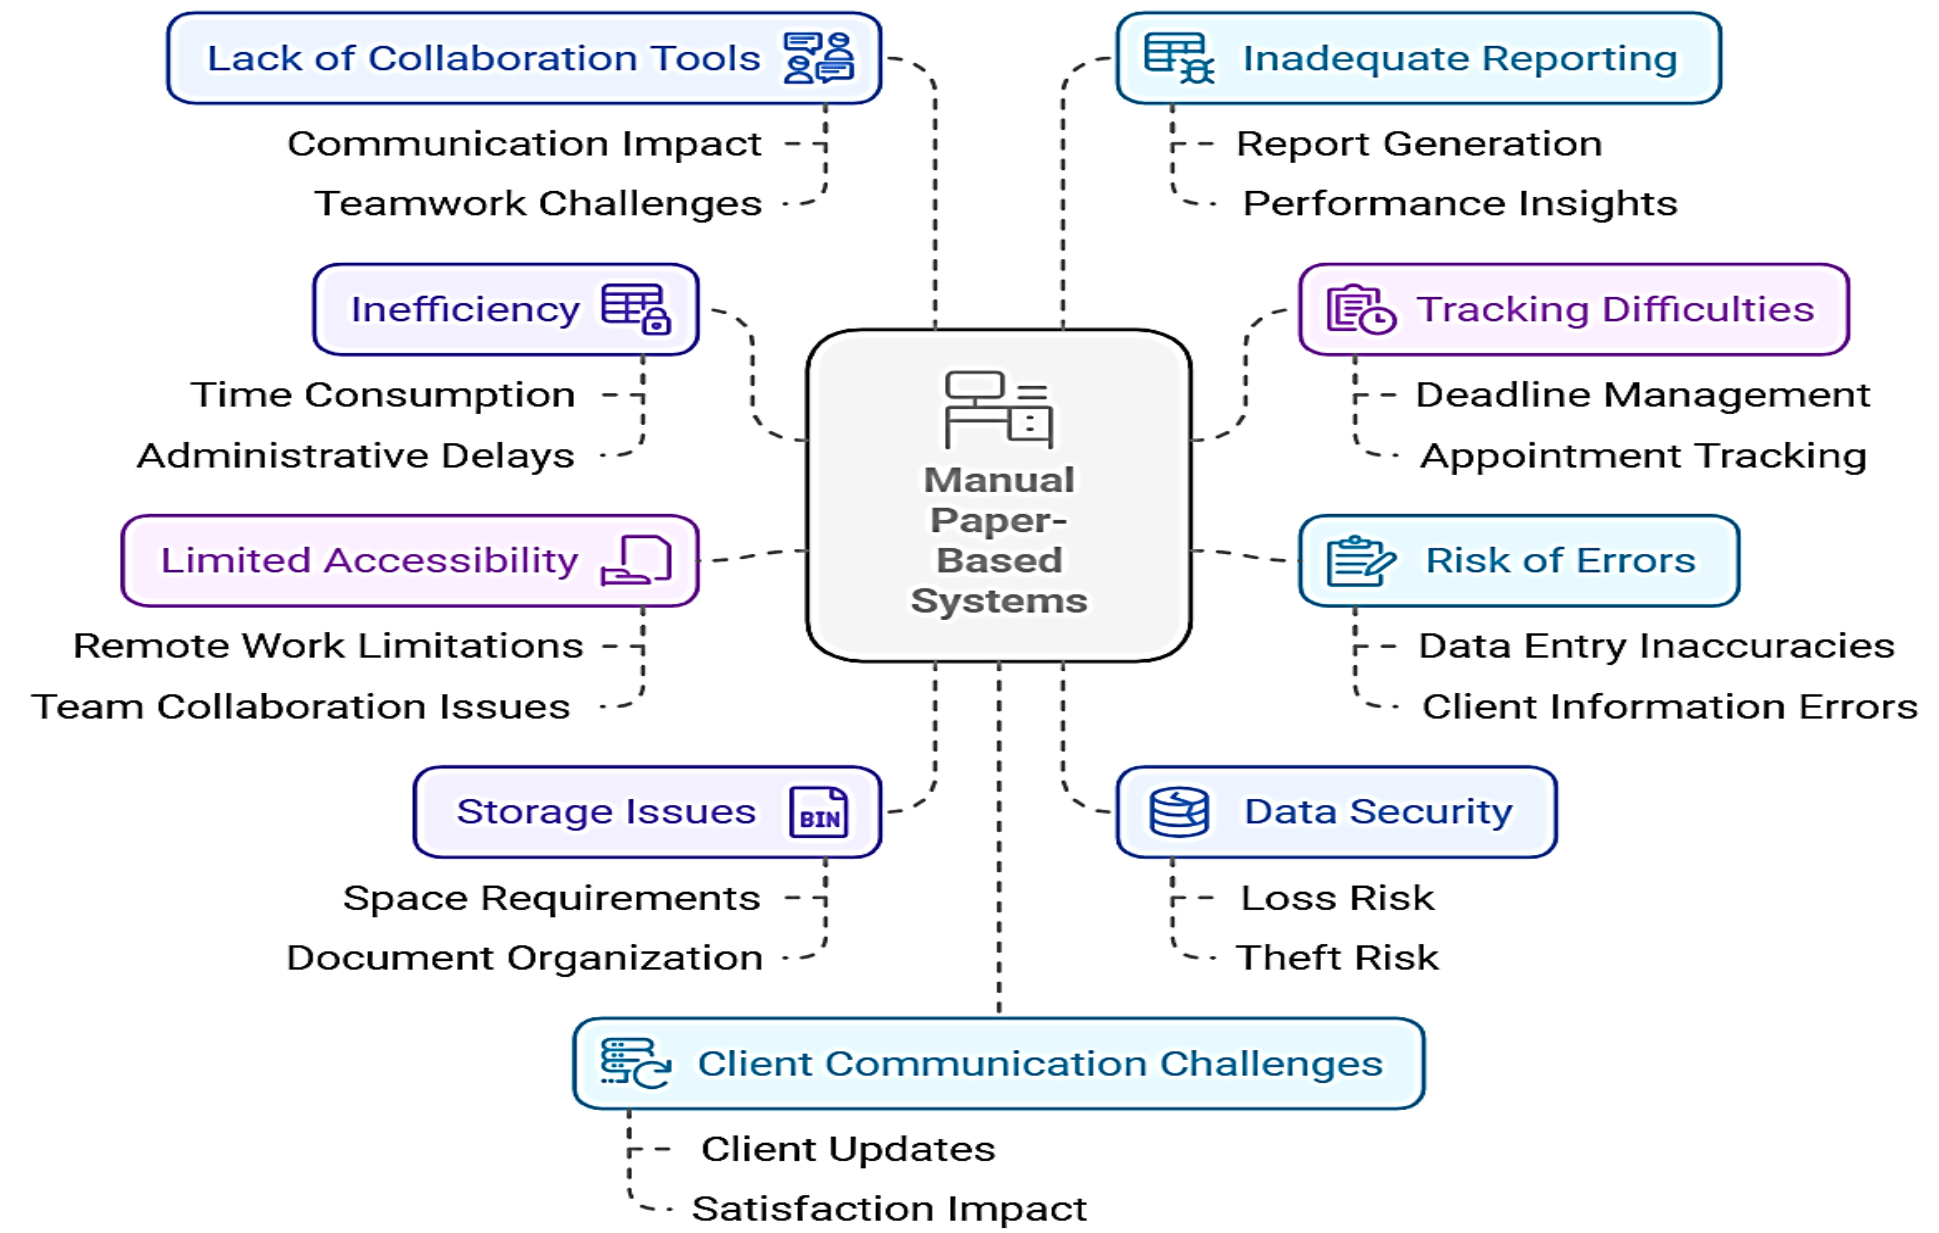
Lack of Collaboration Tools

Communication Impact

Teamwork Challenges

Inadequate Reporting

Report Generation

Performance Insights

Inefficiency

Time Consumption

Administrative Delays

Manual Paper-Based Systems

Tracking Difficulties

Deadline Management

Appointment Tracking

Limited Accessibility

Remote Work Limitations

Team Collaboration Issues

Risk of Errors

Data Entry Inaccuracies

Client Information Errors

Storage Issues

BIN

Space Requirements

Document Organization

Data Security

Loss Risk

Theft Risk

Client Communication Challenges

Client Updates

Satisfaction Impact